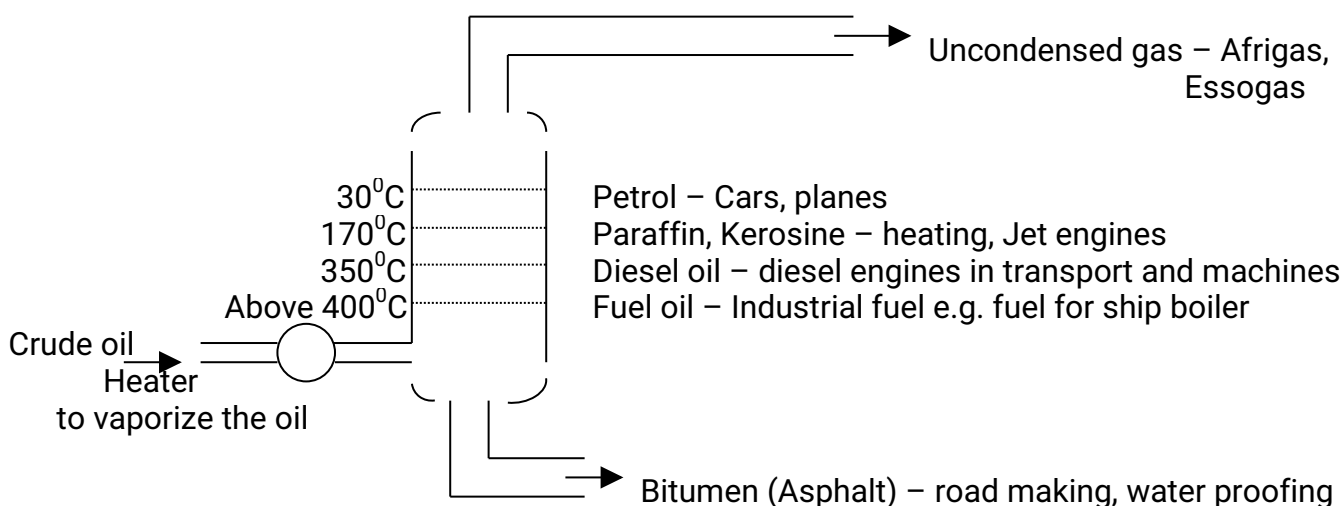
Uncondensed gas – Afrigas, Essogas

$30^0$C
$170^0$C
$350^0$C
Above $400^0$C

Petrol – Cars, planes
Paraffin, Kerosine – heating, Jet engines
Diesel oil – diesel engines in transport and machines
Fuel oil – Industrial fuel e.g. fuel for ship boiler

Crude oil
Heater
to vaporize the oil

Bitumen (Asphalt) – road making, water proofing